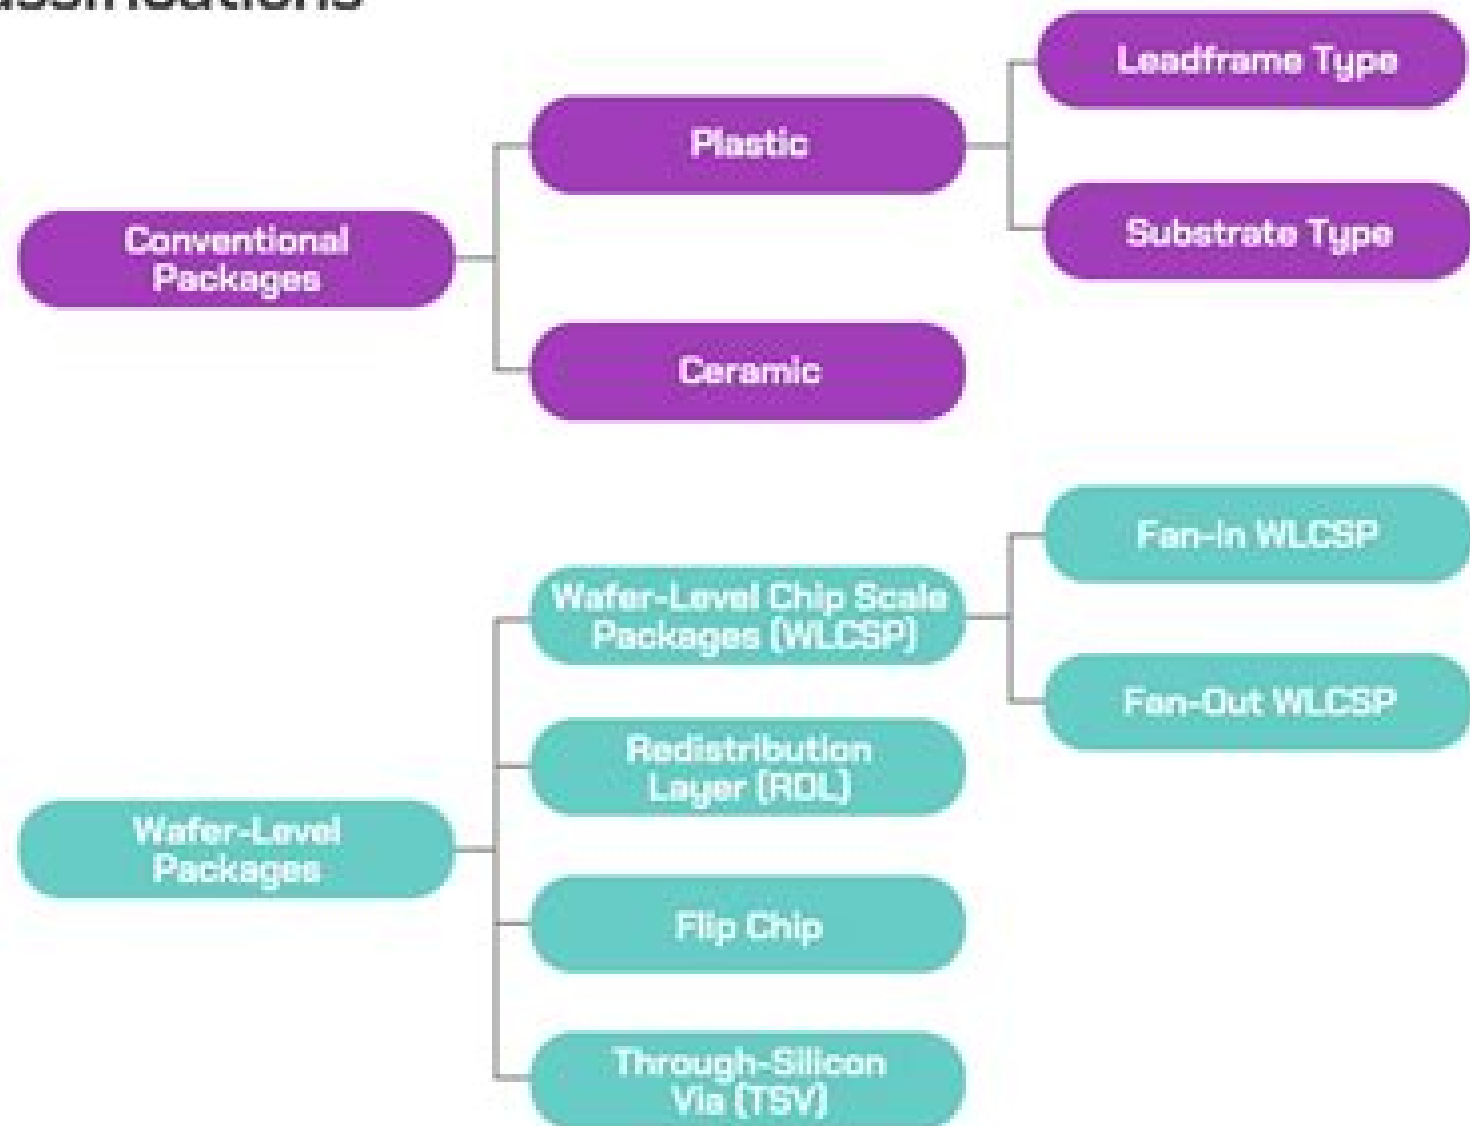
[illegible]assifications

Conventional Packages

Plastic

Leadframe Type

Substrate Type

Ceramic

Wafer-Level Packages

Wafer-Level Chip Scale Packages (WLCSP)

Fan-In WLCSP

Fan-Out WLCSP

Redistribution Layer (RDL)

Flip Chip

Through-Silicon Via (TSV)